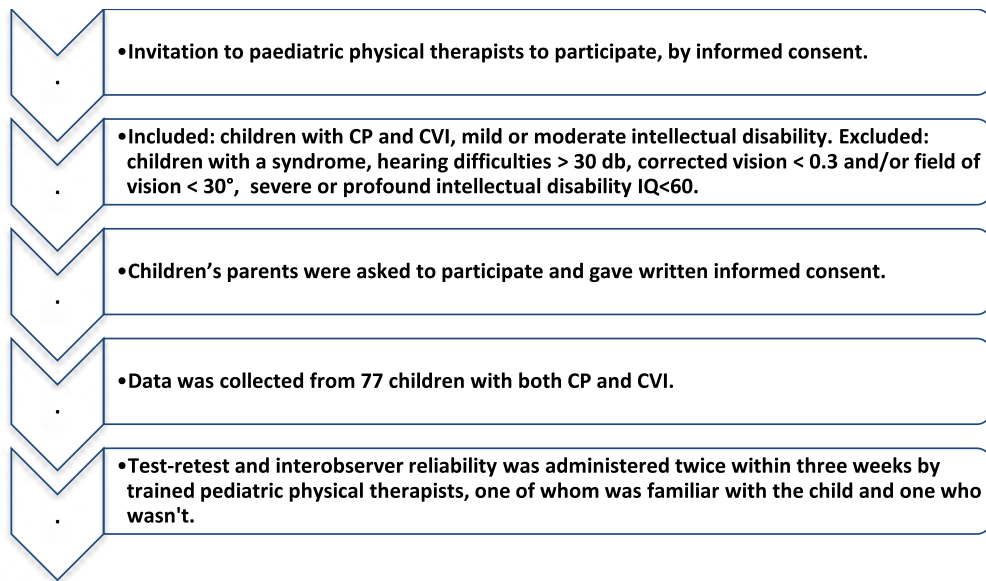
.

•Invitation to paediatric physical therapists to participate, by informed consent.

.

•Included: children with CP and CVI, mild or moderate intellectual disability. Excluded: children with a syndrome, hearing difficulties > 30 db, corrected vision < 0.3 and/or field of vision < 30°, severe or profound intellectual disability IQ<60.

.

•Children's parents were asked to participate and gave written informed consent.

.

•Data was collected from 77 children with both CP and CVI.

.

•Test-retest and interobserver reliability was administered twice within three weeks by trained pediatric physical therapists, one of whom was familiar with the child and one who wasn't.